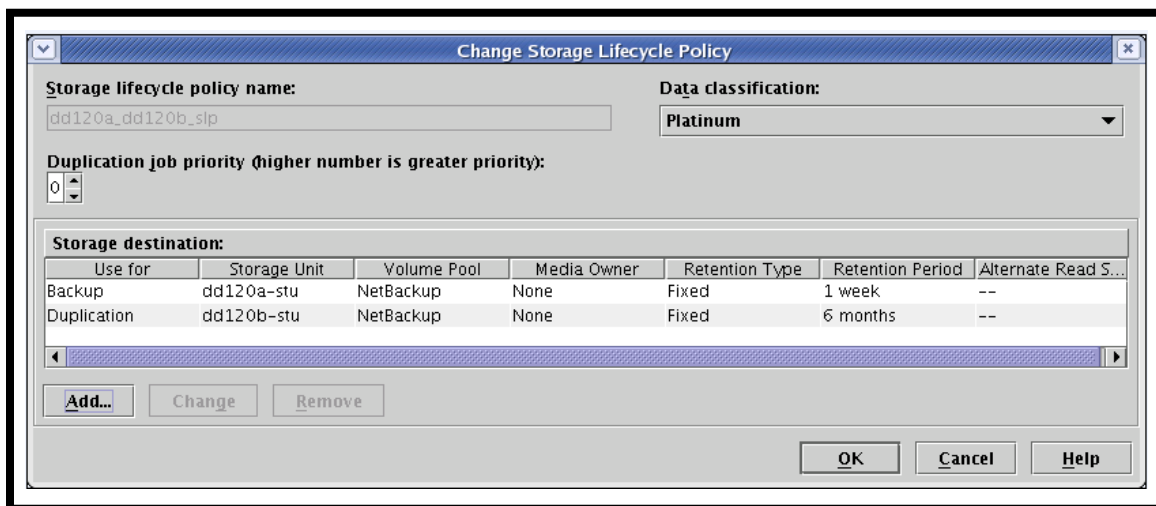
Change Storage Lifecycle Policy

Storage lifecycle policy name:

dd120a_dd120b_slp

Data classification:

Platinum

Duplication job priority (higher number is greater priority):

0

Storage destination:

| Use for | Storage Unit | Volume Pool | Media Owner | Retention Type | Retention Period | Alternate Read S... |
|---|---|---|---|---|---|---|
| Backup | dd120a-stu | NetBackup | None | Fixed | 1 week | -- |
| Duplication | dd120b-stu | NetBackup | None | Fixed | 6 months | -- |

Add... Change Remove

OK Cancel Help